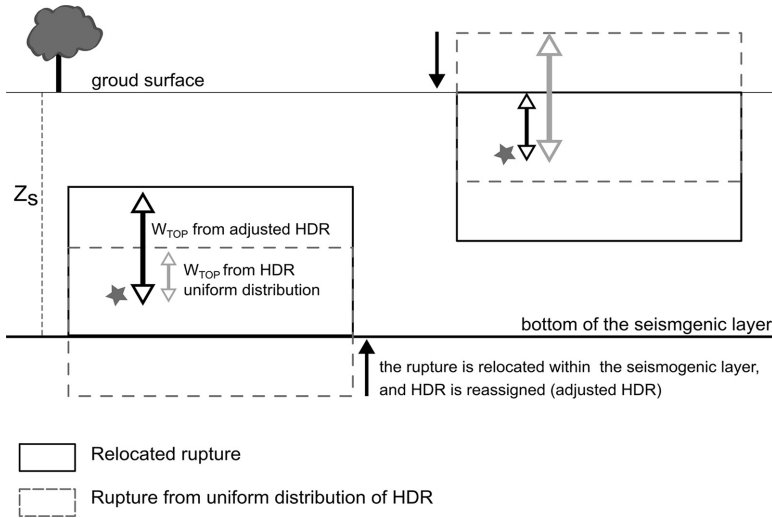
groud surface

$Z_S$

$W_{TOP}$ from adjusted HDR

$W_{TOP}$ from HDR uniform distribution

bottom of the seismgenic layer

the rupture is relocated within the seismogenic layer, and HDR is reassigned (adjusted HDR)

Relocated rupture

Rupture from uniform distribution of HDR